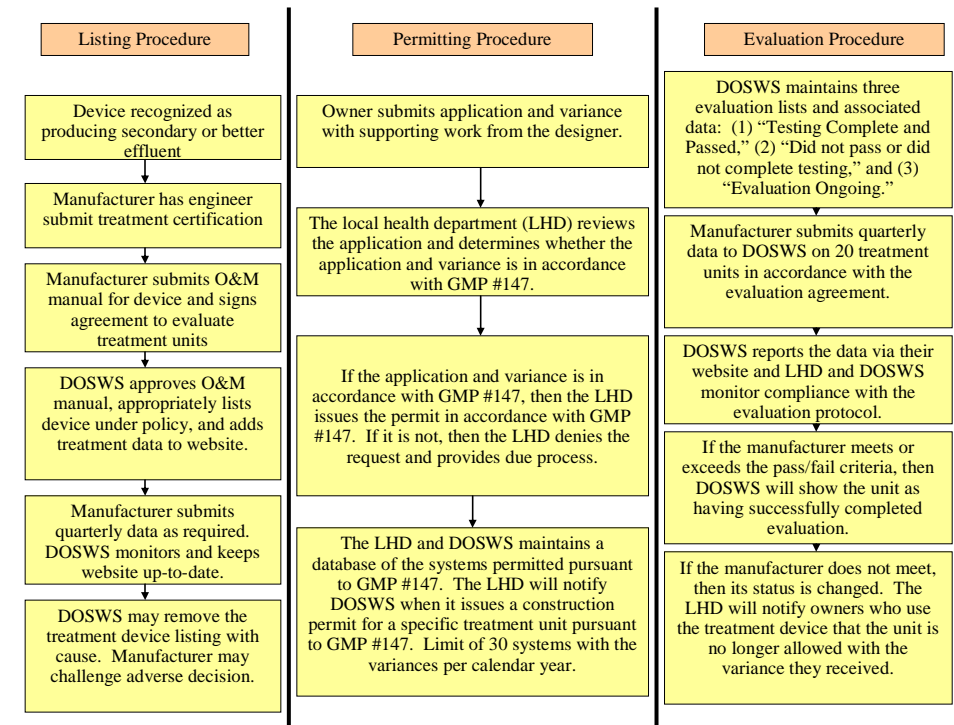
Listing Procedure

Device recognized as producing secondary or better effluent

Manufacturer has engineer submit treatment certification

Manufacturer submits O&M manual for device and signs agreement to evaluate treatment units

DOSWS approves O&M manual, appropriately lists device under policy, and adds treatment data to website.

Manufacturer submits quarterly data as required. DOSWS monitors and keeps website up-to-date.

DOSWS may remove the treatment device listing with cause. Manufacturer may challenge adverse decision.

Permitting Procedure

Owner submits application and variance with supporting work from the designer.

The local health department (LHD) reviews the application and determines whether the application and variance is in accordance with GMP #147.

If the application and variance is in accordance with GMP #147, then the LHD issues the permit in accordance with GMP #147. If it is not, then the LHD denies the request and provides due process.

The LHD and DOSWS maintains a database of the systems permitted pursuant to GMP #147. The LHD will notify DOSWS when it issues a construction permit for a specific treatment unit pursuant to GMP #147. Limit of 30 systems with the variances per calendar year.

Evaluation Procedure

DOSWS maintains three evaluation lists and associated data: (1) "Testing Complete and Passed," (2) "Did not pass or did not complete testing," and (3) "Evaluation Ongoing."

Manufacturer submits quarterly data to DOSWS on 20 treatment units in accordance with the evaluation agreement.

DOSWS reports the data via their website and LHD and DOSWS monitor compliance with the evaluation protocol.

If the manufacturer meets or exceeds the pass/fail criteria, then DOSWS will show the unit as having successfully completed evaluation.

If the manufacturer does not meet, then its status is changed. The LHD will notify owners who use the treatment device that the unit is no longer allowed with the variance they received.